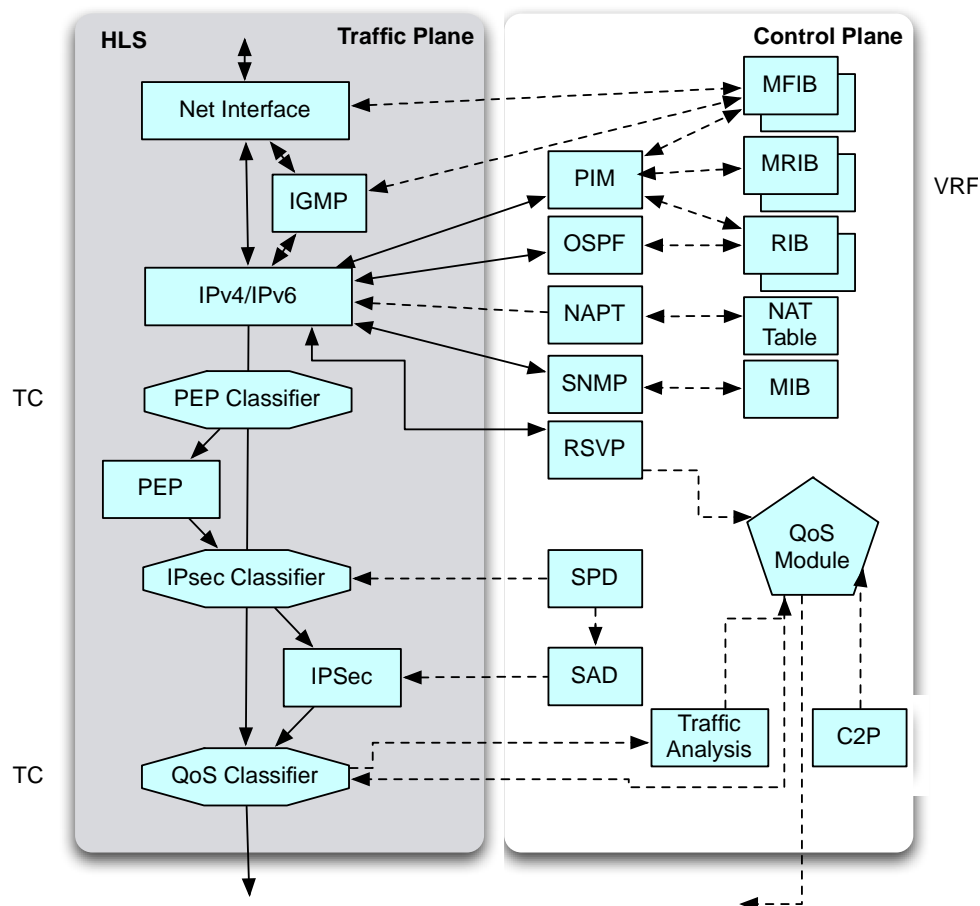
HLS
Traffic Plane
Control Plane
Net Interface
MFIB
PIM
MRIB
VRF
IGMP
OSPF
RIB
IPv4/IPv6
NAPT
NAT Table
TC
PEP Classifier
SNMP
MIB
RSVP
PEP
QoS Module
IPsec Classifier
SPD
IPSec
SAD
Traffic Analysis
C2P
TC
QoS Classifier